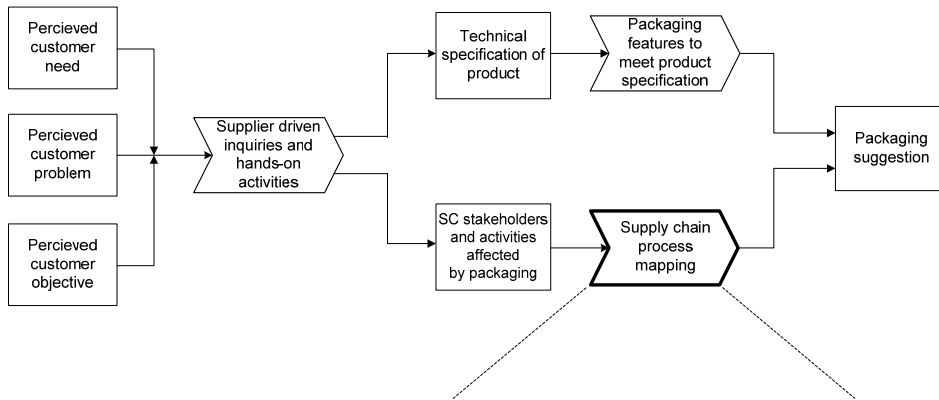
Percieved customer need

Percieved customer problem

Percieved customer objective

Supplier driven inquiries and hands-on activities

Technical specification of product

Packaging features to meet product specification

SC stakeholders and activities affected by packaging

Supply chain process mapping

Packaging suggestion